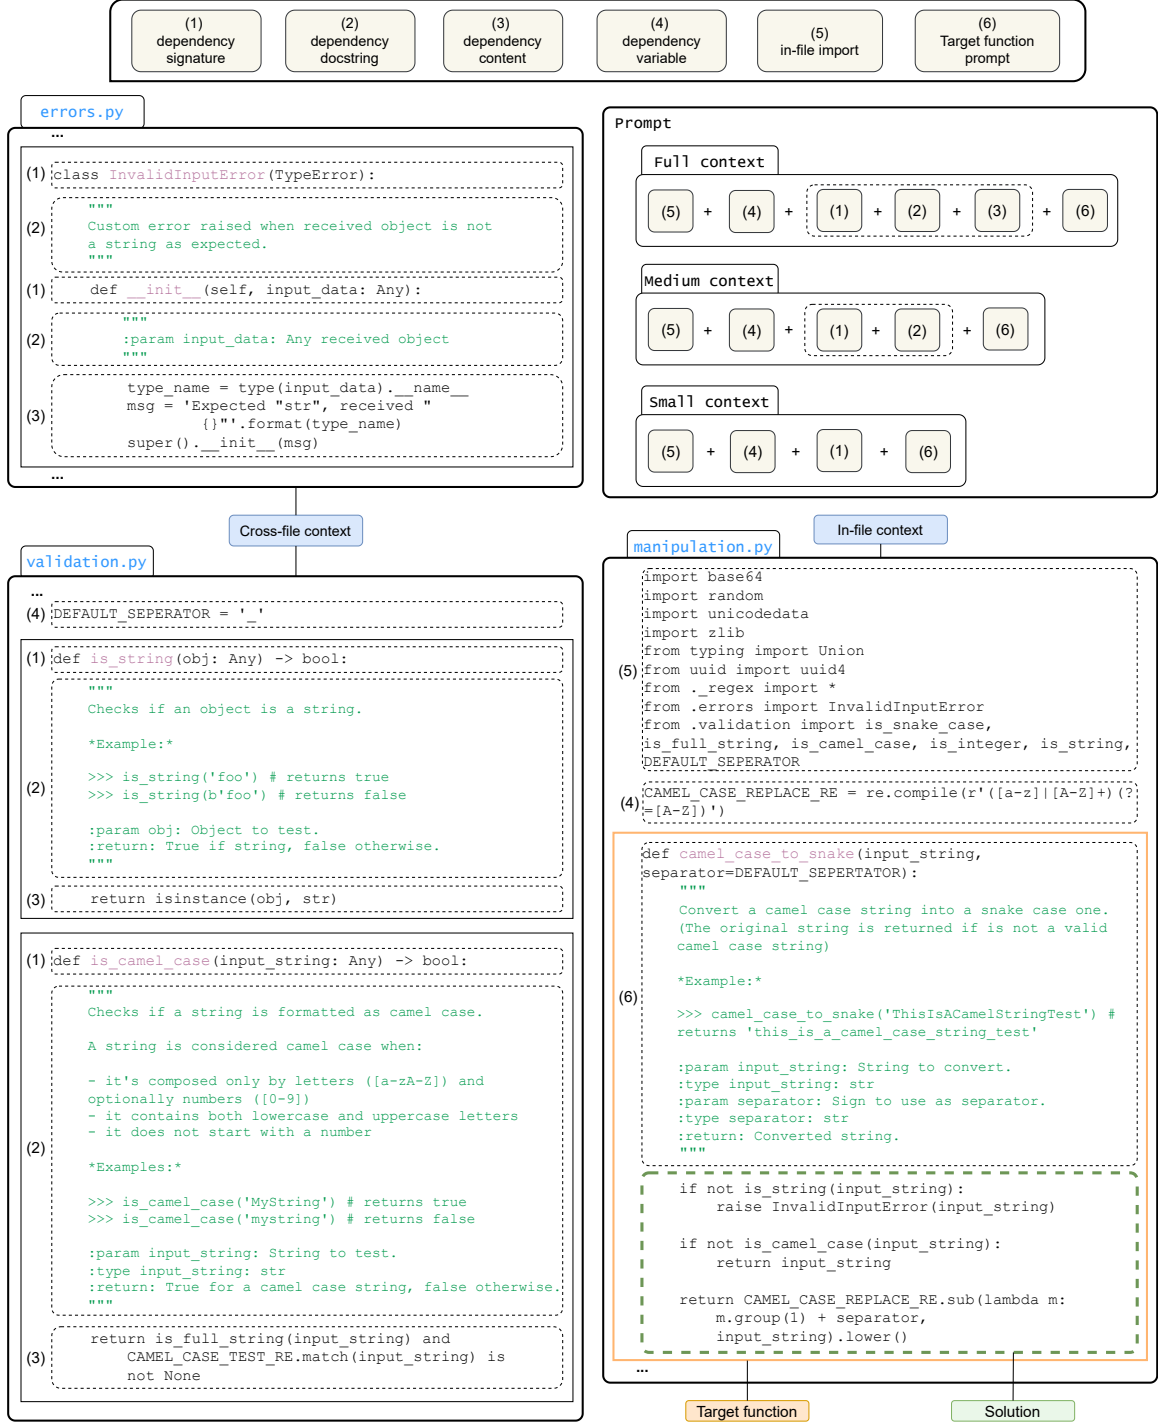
(1) dependency signature

(2) dependency docstring

(3) dependency content

(4) dependency variable

(5) in-file import

(6) Target function prompt

errors.py

...

(1) class InvalidInputError(TypeError):

(2) """
Custom error raised when received object is not a string as expected.
"""

(1) def __init__(self, input_data: Any):

(2) """
:param input_data: Any received object
"""

(3) type_name = type(input_data).__name__
msg = 'Expected "str", received "
{}"'.format(type_name)
super().__init__(msg)

...

Prompt

Full context

(5) + (4) + (1) + (2) + (3) + (6)

Medium context

(5) + (4) + (1) + (2) + (6)

Small context

(5) + (4) + (1) + (6)

Cross-file context

In-file context

validation.py

...

(4) DEFAULT_SEPERATOR = '_'

(1) def is_string(obj: Any) -> bool:

(2) """
Checks if an object is a string.

*Example:*

>>> is_string('foo') # returns true
>>> is_string(b'foo') # returns false

:param obj: Object to test.
:return: True if string, false otherwise.
"""

(3) return isinstance(obj, str)

(1) def is_camel_case(input_string: Any) -> bool:

(2) """
Checks if a string is formatted as camel case.

A string is considered camel case when:

- it's composed only by letters ([a-zA-Z]) and optionally numbers ([0-9])
- it contains both lowercase and uppercase letters
- it does not start with a number

*Examples:*

>>> is_camel_case('MyString') # returns true
>>> is_camel_case('mystring') # returns false

:param input_string: String to test.
:type input_string: str
:return: True for a camel case string, false otherwise.
"""

(3) return is_full_string(input_string) and
CAMEL_CASE_TEST_RE.match(input_string) is
not None

manipulation.py

(5) import base64
import random
import unicodedata
import zlib
from typing import Union
from uuid import uuid4
from ._regex import *
from .errors import InvalidInputError
from .validation import is_snake_case,
is_full_string, is_camel_case, is_integer, is_string,
DEFAULT_SEPERATOR

(4) CAMEL_CASE_REPLACE_RE = re.compile(r'([a-z]|[A-Z]+)(?
=[A-Z])')

(6) def camel_case_to_snake(input_string,
separator=DEFAULT_SEPERTATOR):
"""
Convert a camel case string into a snake case one.
(The original string is returned if is not a valid camel case string)

*Example:*

>>> camel_case_to_snake('ThisIsACamelStringTest') # returns 'this_is_a_camel_case_string_test'

:param input_string: String to convert.
:type input_string: str
:param separator: Sign to use as separator.
:type separator: str
:return: Converted string.
"""

if not is_string(input_string):
raise InvalidInputError(input_string)

if not is_camel_case(input_string):
return input_string

return CAMEL_CASE_REPLACE_RE.sub(lambda m:
m.group(1) + separator,
input_string).lower()

...

Target function

Solution